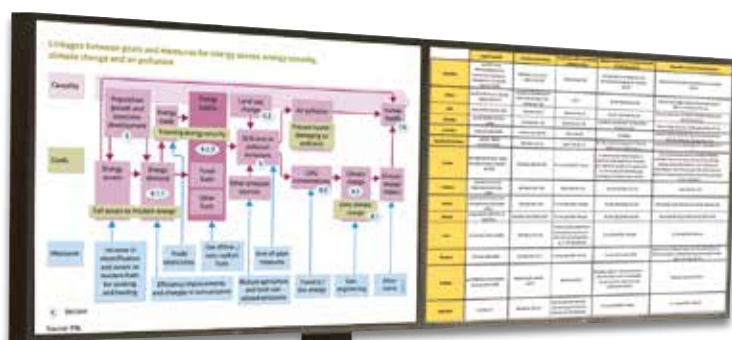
Linkages between goals and measures for energy access, energy security, climate change and air pollution

Causality

Goals

Measures

Population growth and economic development

Energy needs

Energy supply

Land use change

Air pollution

Human health

Energy access

Energy demand

Ensuring energy security

Fossil fuels

Other fuels

GHG emissions

Climate change

Other pollutant emissions

Full access to modern energy

Limit climate change

Increase in electrification and access to modern fuels for cooking and heating

Fossil subsidies

Efficiency improvements and changes in consumption

Use of low-/zero-carbon fuels

Reduce agricultural and land use related emissions

End-of-pipe measures

Capture / geo-energy

Geo-engineering

Other costs

Source: PBL

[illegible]